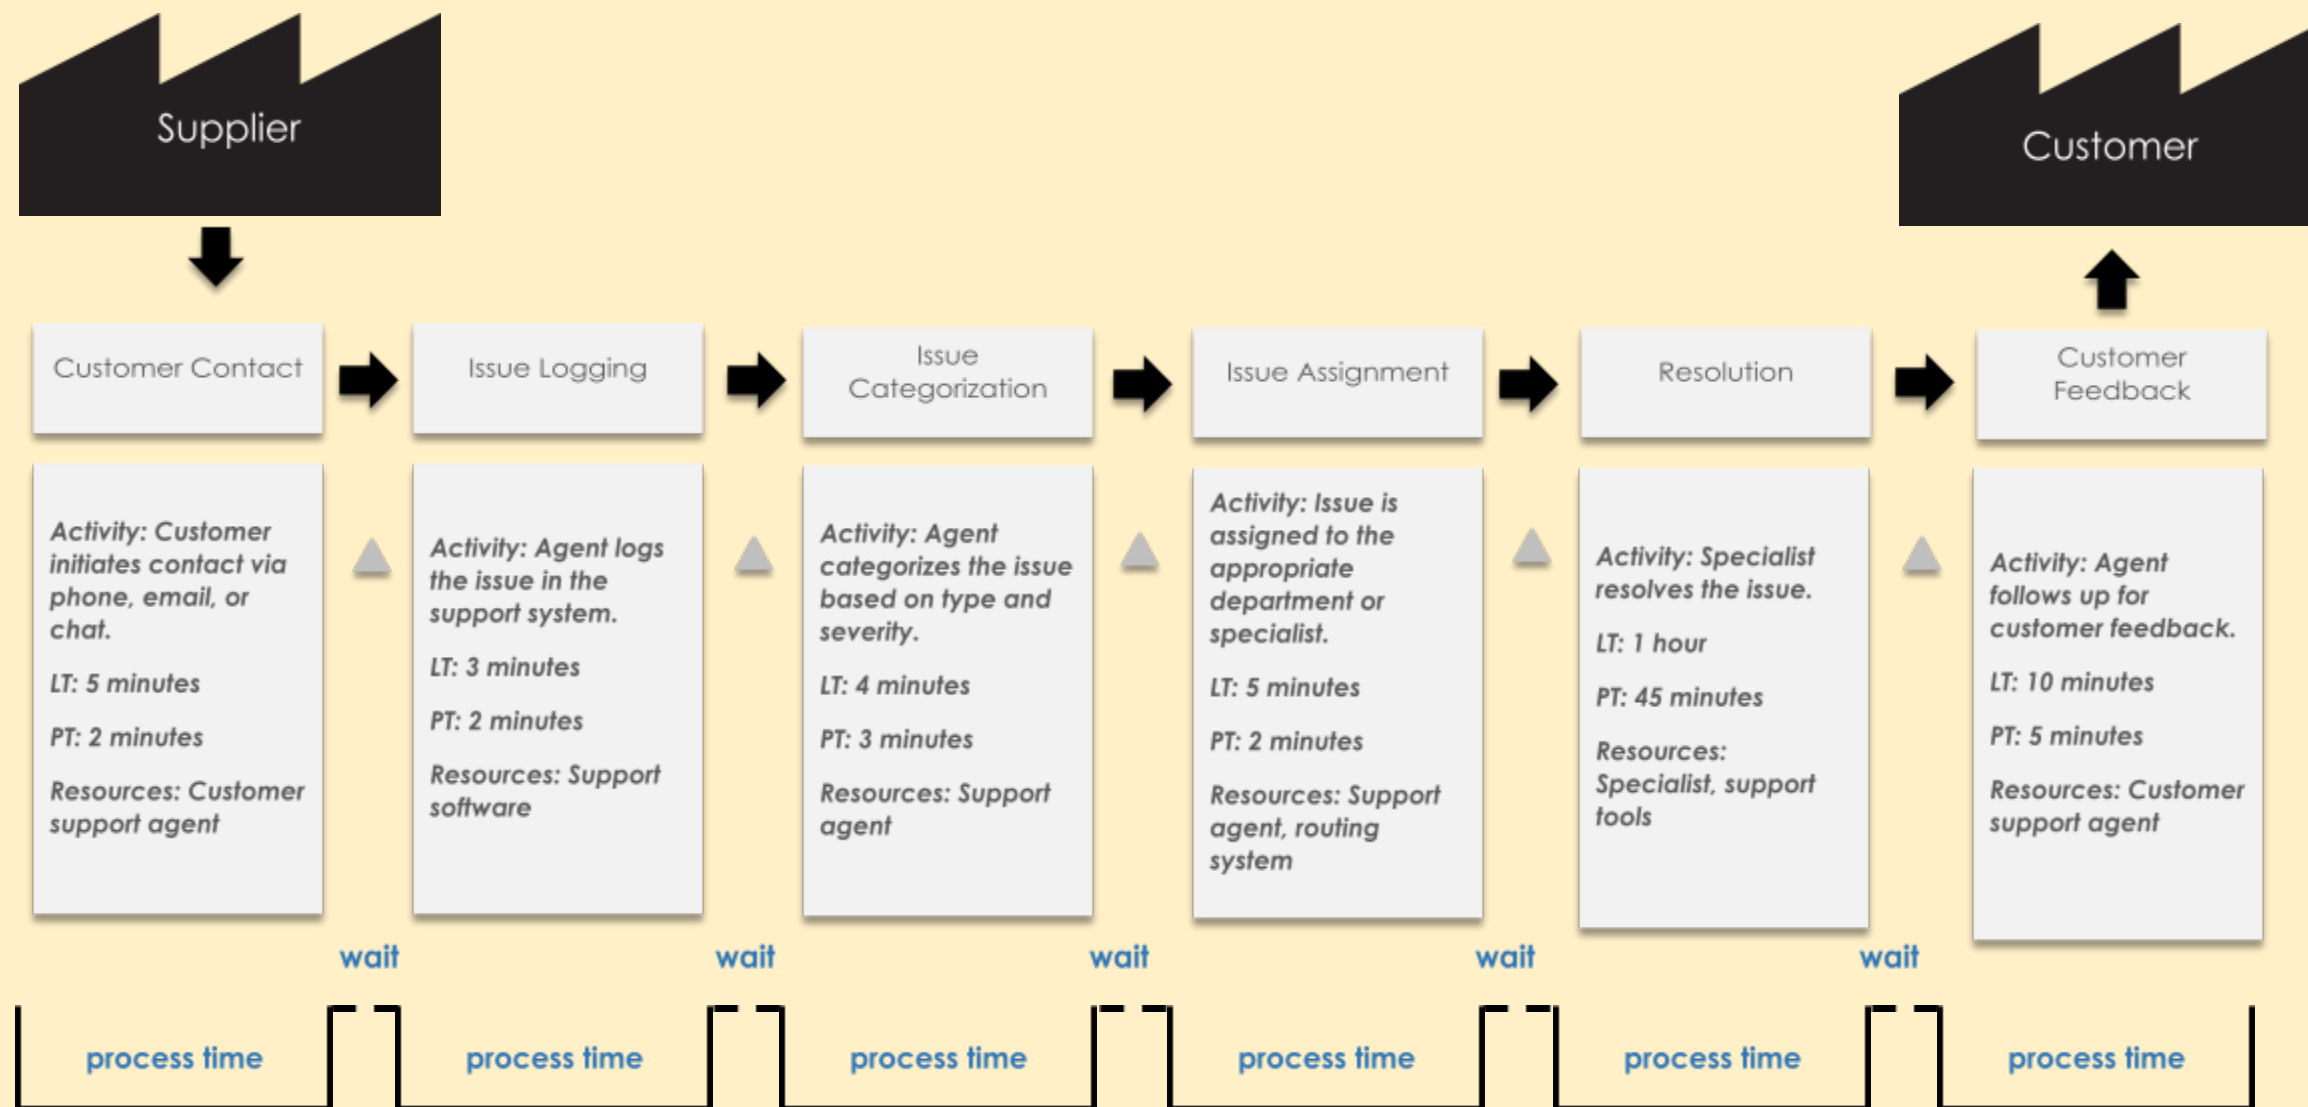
Supplier

Customer

Customer Contact

Issue Logging

Issue Categorization

Issue Assignment

Resolution

Customer Feedback

Activity: Customer initiates contact via phone, email, or chat.

LT: 5 minutes

PT: 2 minutes

Resources: Customer support agent

Activity: Agent logs the issue in the support system.

LT: 3 minutes

PT: 2 minutes

Resources: Support software

Activity: Agent categorizes the issue based on type and severity.

LT: 4 minutes

PT: 3 minutes

Resources: Support agent

Activity: Issue is assigned to the appropriate department or specialist.

LT: 5 minutes

PT: 2 minutes

Resources: Support agent, routing system

Activity: Specialist resolves the issue.

LT: 1 hour

PT: 45 minutes

Resources: Specialist, support tools

Activity: Agent follows up for customer feedback.

LT: 10 minutes

PT: 5 minutes

Resources: Customer support agent

wait

wait

wait

wait

wait

process time

process time

process time

process time

process time

process time